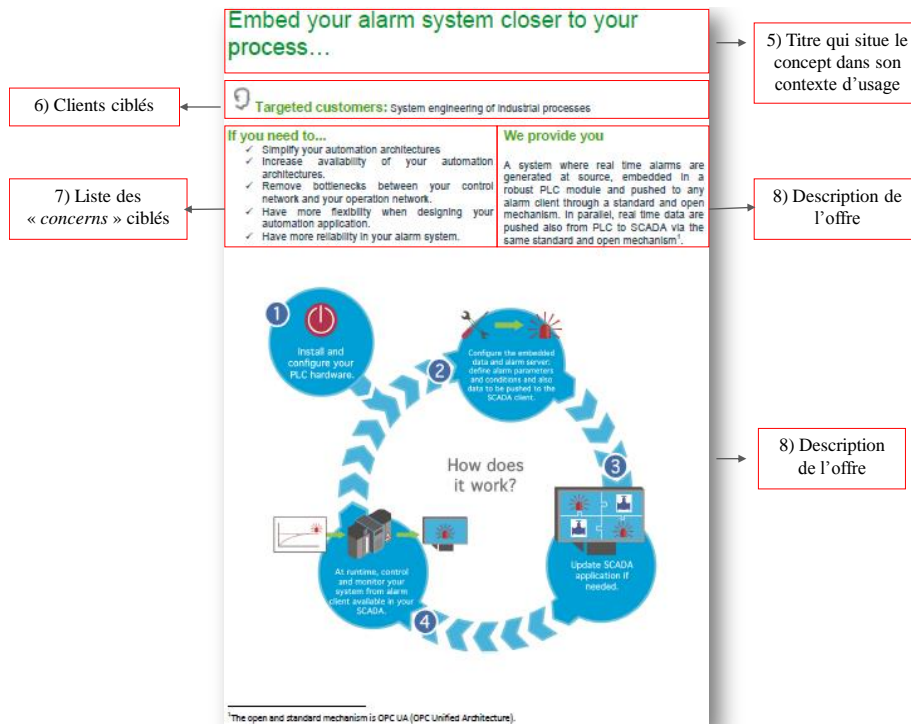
Embed your alarm system closer to your process…

5) Titre qui situe le concept dans son contexte d'usage

6) Clients ciblés

Targeted customers: System engineering of industrial processes

If you need to…

✓ Simplify your automation architectures
✓ Increase availability of your automation architectures.
✓ Remove bottlenecks between your control network and your operation network.
✓ Have more flexibility when designing your automation application.
✓ Have more reliability in your alarm system.

We provide you

A system where real time alarms are generated at source, embedded in a robust PLC module and pushed to any alarm client through a standard and open mechanism. In parallel, real time data are pushed also from PLC to SCADA via the same standard and open mechanism$^1$.

7) Liste des « concerns » ciblés

8) Description de l'offre

1 Install and configure your PLC hardware.

2 Configure the embedded data and alarm server: define alarm parameters and conditions and also data to be pushed to the SCADA client.

3 Update SCADA application if needed.

4 At runtime, control and monitor your system from alarm client available in your SCADA.

How does it work?

8) Description de l'offre

$^1$The open and standard mechanism is OPC UA (OPC Unified Architecture).